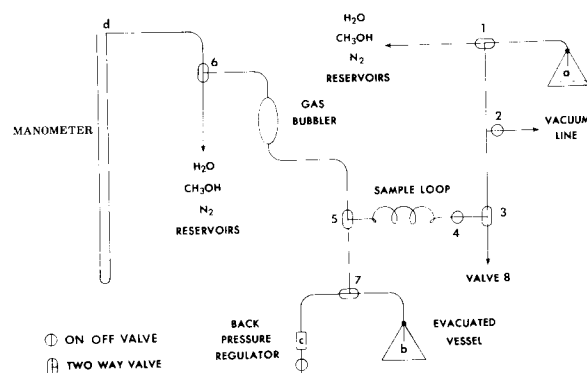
d

H$_2$O
CH$_3$OH
N$_2$
RESERVOIRS

1

a

6

MANOMETER

GAS
BUBBLER

2

VACUUM
LINE

H$_2$O
CH$_3$OH
N$_2$
RESERVOIRS

SAMPLE LOOP

5

4

3

VALVE 8

7

BACK
PRESSURE
REGULATOR

c

b

EVACUATED
VESSEL

ON OFF VALVE

TWO WAY VALVE